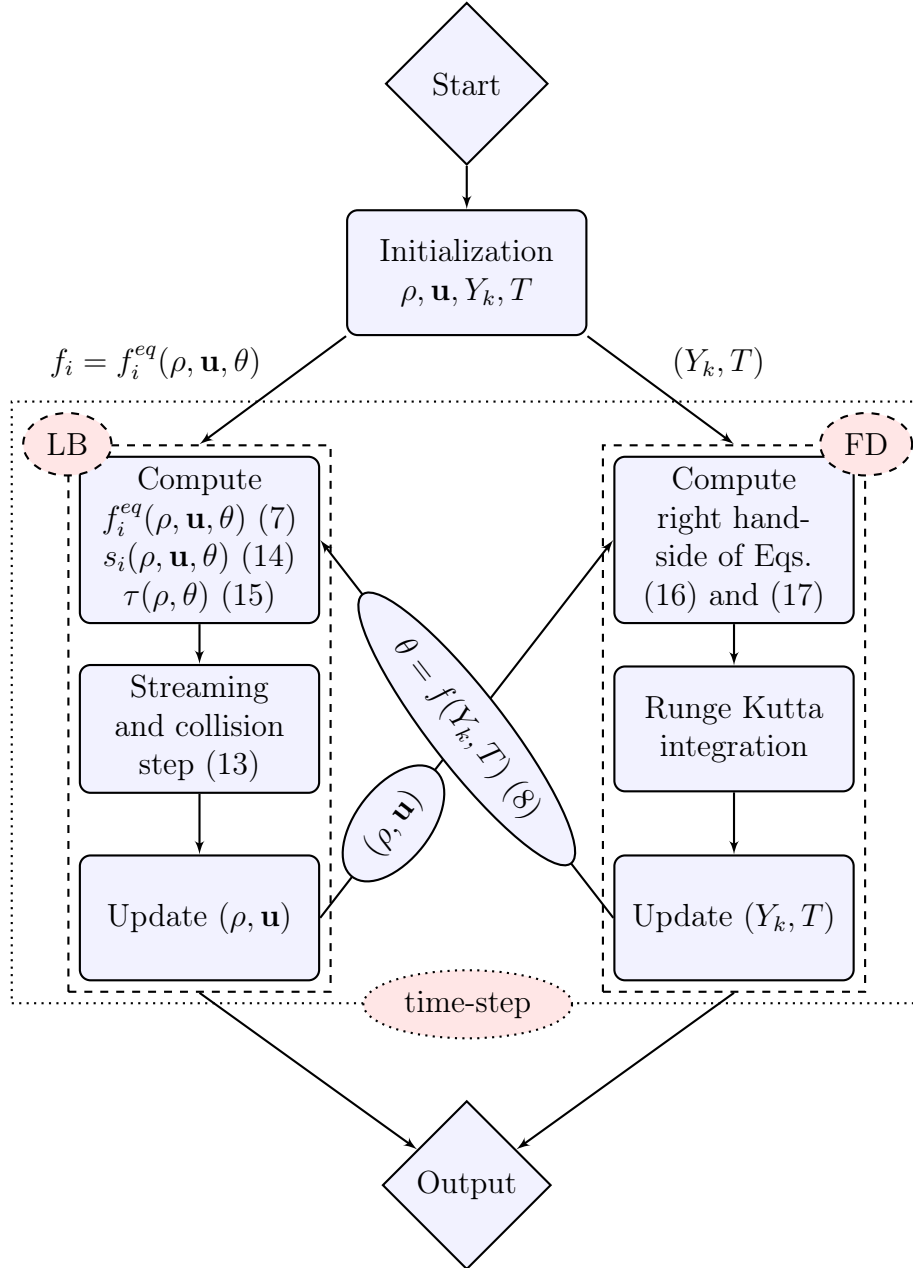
Start

Initialization
$\rho, \mathbf{u}, Y_k, T$

$f_i = f_i^{eq}(\rho, \mathbf{u}, \theta)$

$(Y_k, T)$

LB

FD

Compute
$f_i^{eq}(\rho, \mathbf{u}, \theta)$ (7)
$s_i(\rho, \mathbf{u}, \theta)$ (14)
$\tau(\rho, \theta)$ (15)

Compute right hand-side of Eqs. (16) and (17)

$\theta = f(Y_k, T)$ (8)

Streaming and collision step (13)

Runge Kutta integration

$(\rho, \mathbf{u})$

Update $(\rho, \mathbf{u})$

Update $(Y_k, T)$

time-step

Output